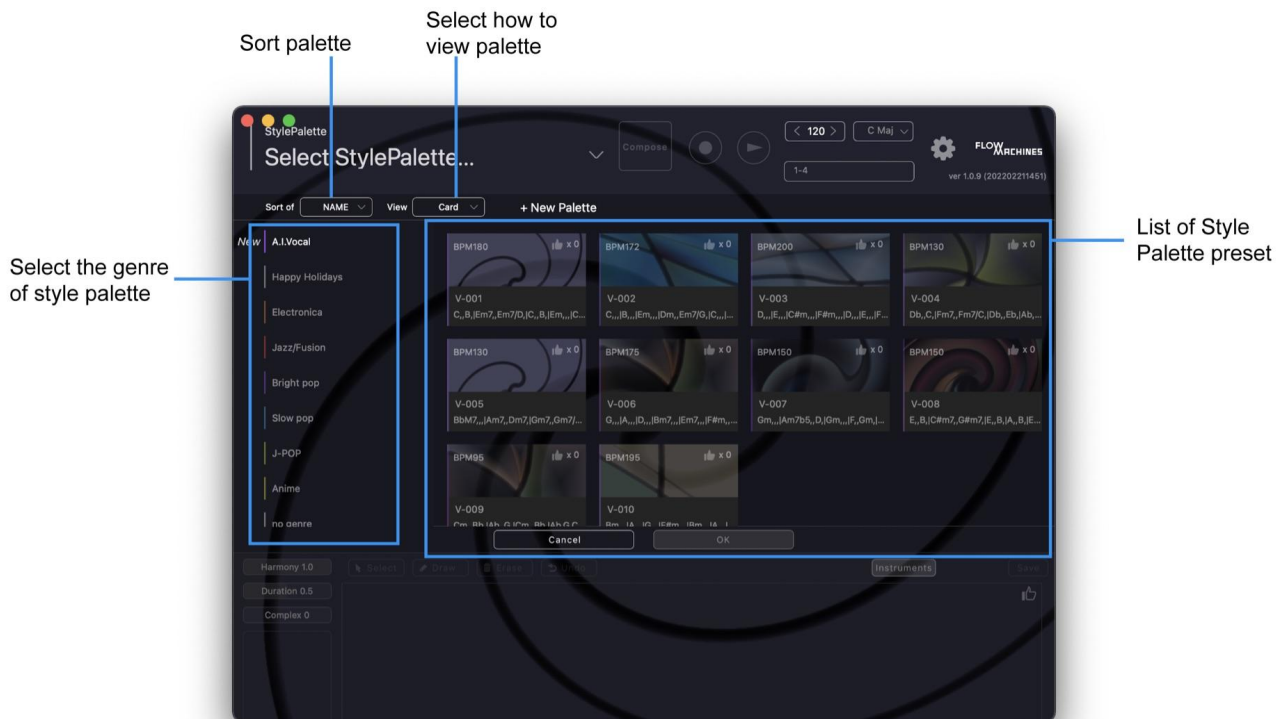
Sort palette

Select how to view palette

StylePalette
Select StylePalette...

Compose

< 120 >
C Maj
1-4

FLOW MACHINES
ver 1.0.9 (202202211451)

Sort of NAME
View Card
+ New Palette

List of Style Palette preset

Select the genre of style palette

New A.I.Vocal
Happy Holidays
Electronica
Jazz/Fusion
Bright pop
Slow pop
J-POP
Anime
no genre

BPM180 x 0
V-001
C,,B,|Em7,,Em7/D,|C,,B,|Em,,,|C...

BPM172 x 0
V-002
C,,,|B,,,|Em,,,|Dm,,Em7/G,|C,,,|...

BPM200 x 0
V-003
D,,,|E,,,|C#m,,,|F#m,,,|D,,,|E,,,|F...

BPM130 x 0
V-004
Db,,C,|Fm7,,Fm7/C,|Db,,Eb,|Ab,...

BPM130 x 0
V-005
BbM7,,,|Am7,,Dm7,|Gm7,,Gm7/...

BPM175 x 0
V-006
G,,,|A,,,|D,,,|Bm7,,,|Em7,,,|F#m,,...

BPM150 x 0
V-007
Gm,,,|Am7b5,,D,|Gm,,,|F,,Gm,|...

BPM150 x 0
V-008
E,,B,|C#m7,,G#m7,|E,,B,|A,,B,|E...

BPM95 x 0
V-009
Cm, Bb,|Ab, G,|Cm, Bb,|Ab,G,C

BPM195 x 0
V-010
Bm, |A, |G, |F#m, |Bm, |A, |

Cancel
OK

Harmony 1.0
Duration 0.5
Complex 0

Select
Draw
Erase
Undo
Instruments
Save